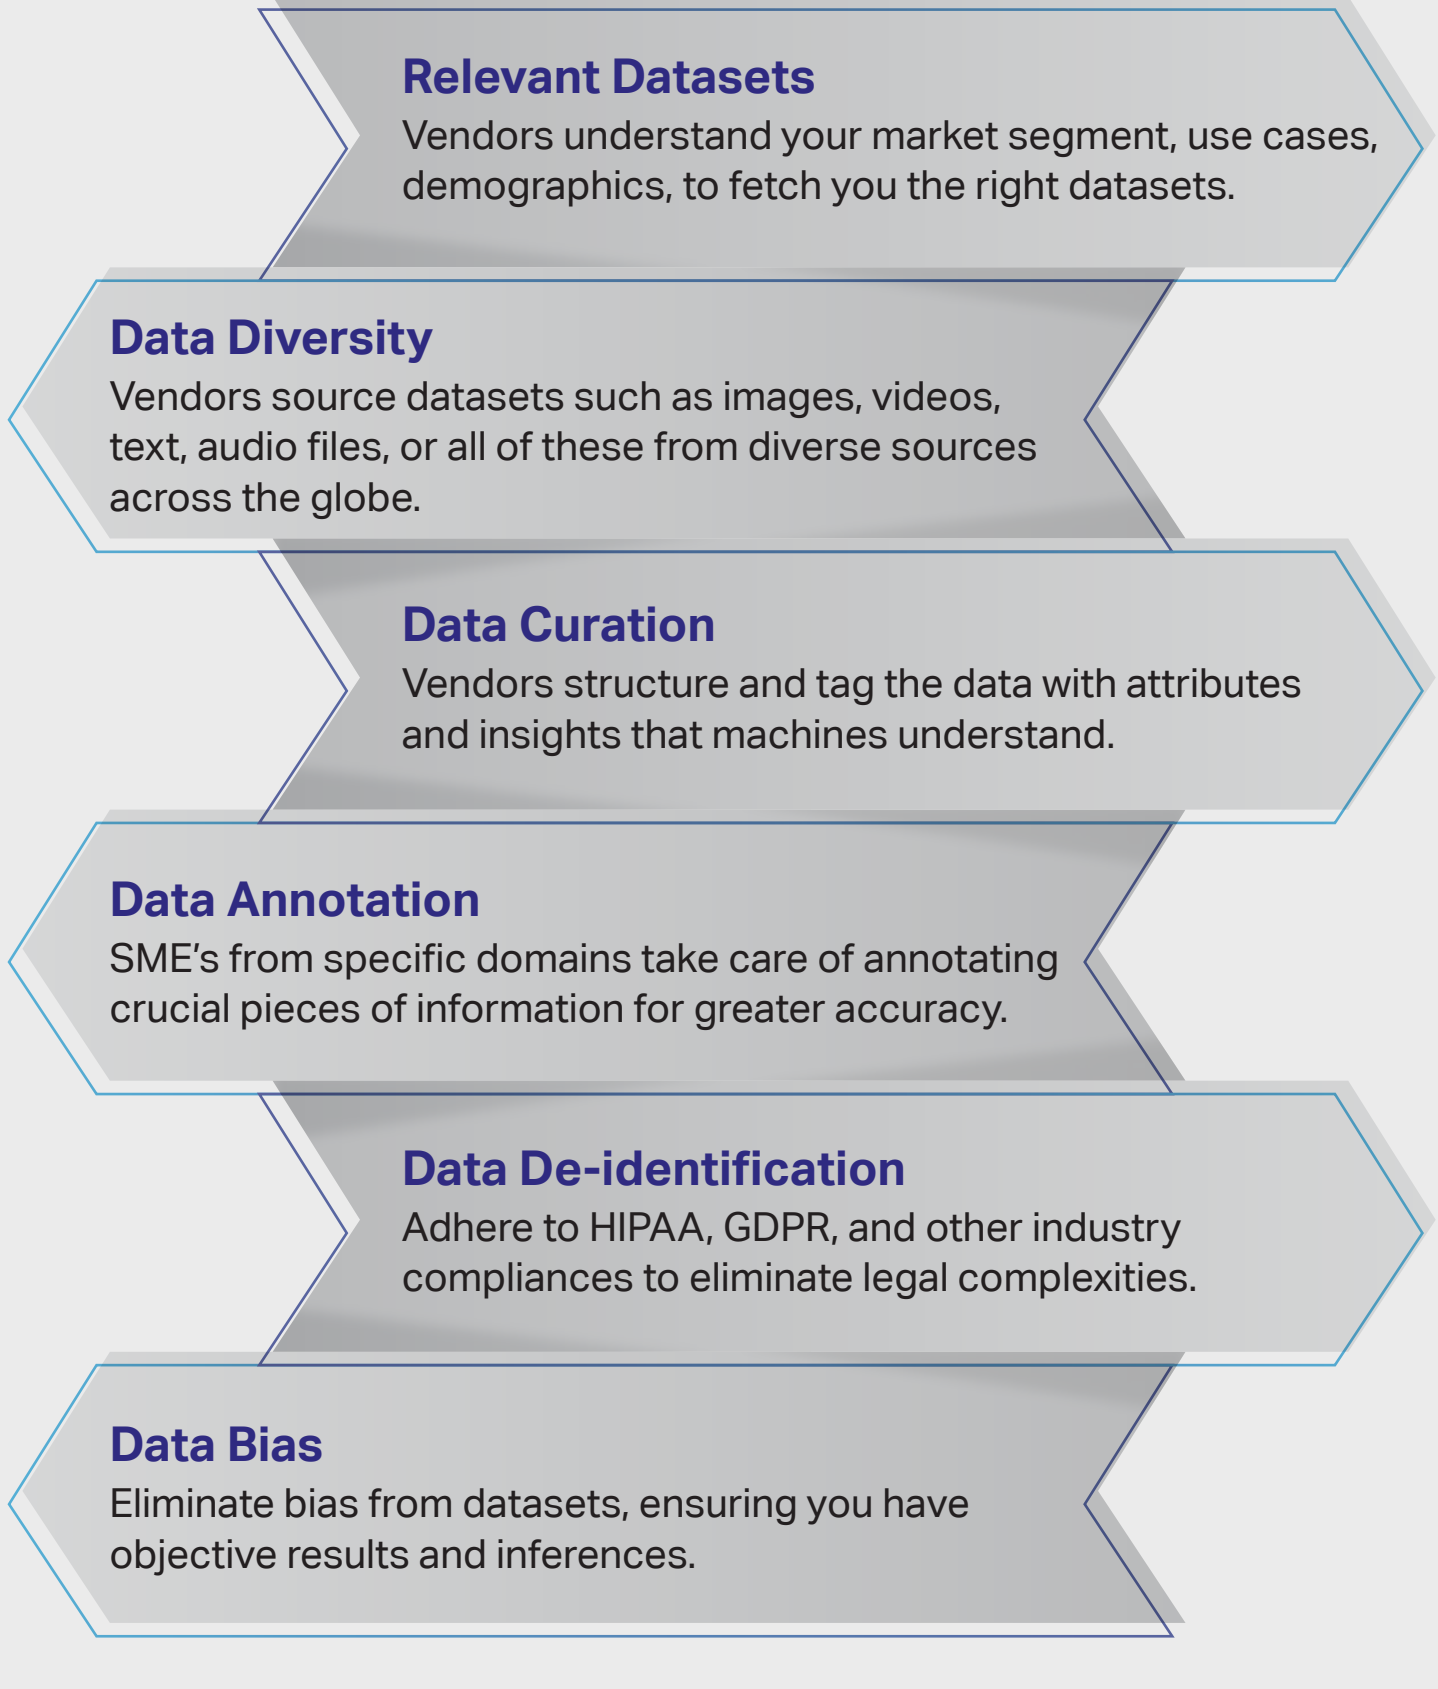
Relevant Datasets
Vendors understand your market segment, use cases, demographics, to fetch you the right datasets.

Data Diversity
Vendors source datasets such as images, videos, text, audio files, or all of these from diverse sources across the globe.

Data Curation
Vendors structure and tag the data with attributes and insights that machines understand.

Data Annotation
SME's from specific domains take care of annotating crucial pieces of information for greater accuracy.

Data De-identification
Adhere to HIPAA, GDPR, and other industry compliances to eliminate legal complexities.

Data Bias
Eliminate bias from datasets, ensuring you have objective results and inferences.